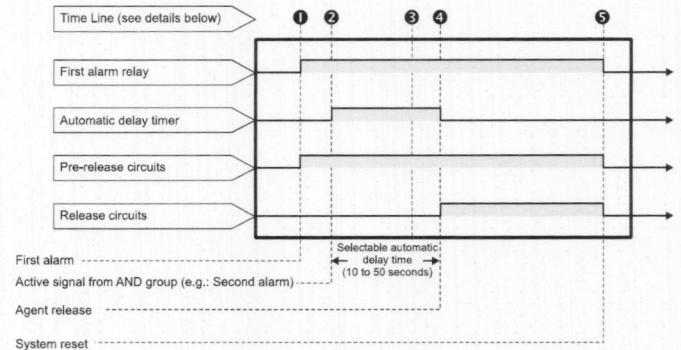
Time Line (see details below)

❶ ❷ ❸ ❹ ❺

First alarm relay

Automatic delay timer

Pre-release circuits

Release circuits

Selectable automatic delay time (10 to 50 seconds)

First alarm

Active signal from AND group (e.g.: Second alarm)

Agent release

System reset